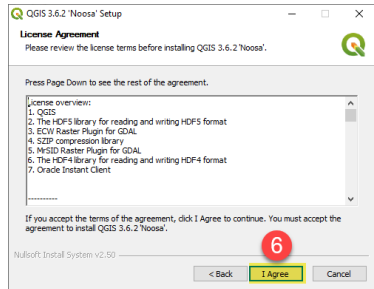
QGIS 3.6.2 'Noosa' Setup

License Agreement
Please review the license terms before installing QGIS 3.6.2 'Noosa'.

Press Page Down to see the rest of the agreement.

License overview:
1. QGIS
2. The HDF5 library for reading and writing HDF5 format
3. ECW Raster Plugin for GDAL
4. SZIP compression library
5. MrSID Raster Plugin for GDAL
6. The HDF4 library for reading and writing HDF4 format
7. Oracle Instant Client

----------

If you accept the terms of the agreement, click I Agree to continue. You must accept the agreement to install QGIS 3.6.2 'Noosa'.

Nullsoft Install System v2.50

6

< Back
I Agree
Cancel